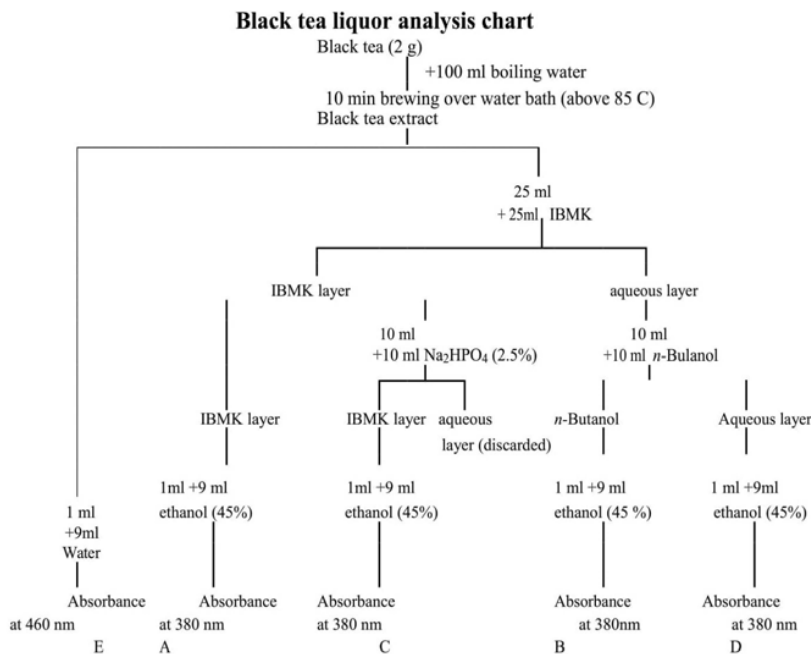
Black tea liquor analysis chart

Black tea (2 g)

+100 ml boiling water

10 min brewing over water bath (above 85 C)

Black tea extract

25 ml
+ 25ml IBMK

IBMK layer

aqueous layer

10 ml
+10 ml $Na_2HPO_4$ (2.5%)

10 ml
+10 ml *n*-Bulanol

IBMK layer

IBMK layer

aqueous layer (discarded)

*n*-Butanol

Aqueous layer

1 ml
+9ml
Water

1ml +9 ml
ethanol (45%)

1ml +9 ml
ethanol (45%)

1 ml +9 ml
ethanol (45 %)

1 ml +9ml
ethanol (45%)

Absorbance
at 460 nm
E

Absorbance
at 380 nm
A

Absorbance
at 380 nm
C

Absorbance
at 380nm
B

Absorbance
at 380 nm
D